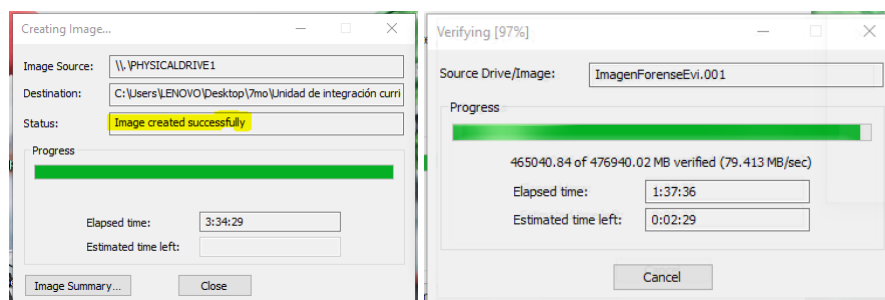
Creating Image...

Image Source: \\.\PHYSICALDRIVE1

Destination: C:\Users\LENOVO\Desktop\7mo\Unidad de integración curri

Status: Image created successfully

Progress

Elapsed time: 3:34:29

Estimated time left:

Image Summary...

Close

Verifying [97%]

Source Drive/Image: ImagenForenseEvi.001

Progress

465040.84 of 476940.02 MB verified (79.413 MB/sec)

Elapsed time: 1:37:36

Estimated time left: 0:02:29

Cancel